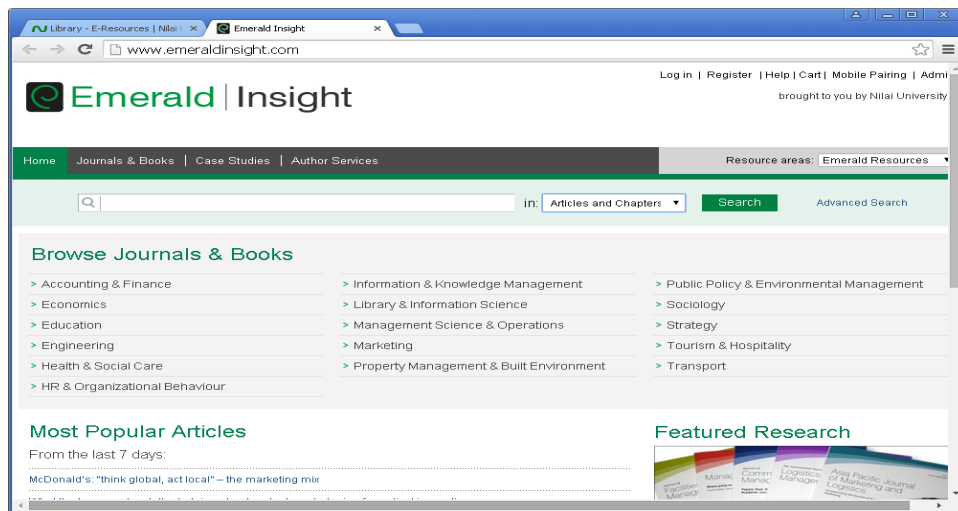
Library - E-Resources | Nilai U ×
Emerald Insight ×

www.emeraldinsight.com

Log in | Register | Help | Cart | Mobile Pairing | Admi
brought to you by Nilai University

Emerald | Insight

Home | Journals & Books | Case Studies | Author Services

Resource areas: Emerald Resources

in: Articles and Chapters
Search
Advanced Search

Browse Journals & Books

> Accounting & Finance
> Economics
> Education
> Engineering
> Health & Social Care
> HR & Organizational Behaviour

> Information & Knowledge Management
> Library & Information Science
> Management Science & Operations
> Marketing
> Property Management & Built Environment

> Public Policy & Environmental Management
> Sociology
> Strategy
> Tourism & Hospitality
> Transport

Most Popular Articles

From the last 7 days:

McDonald's: "think global, act local" – the marketing mix

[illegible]

Featured Research

Asia Pacific Journal of Marketing and Logistics
Logistics
Facilities
Manag
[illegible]